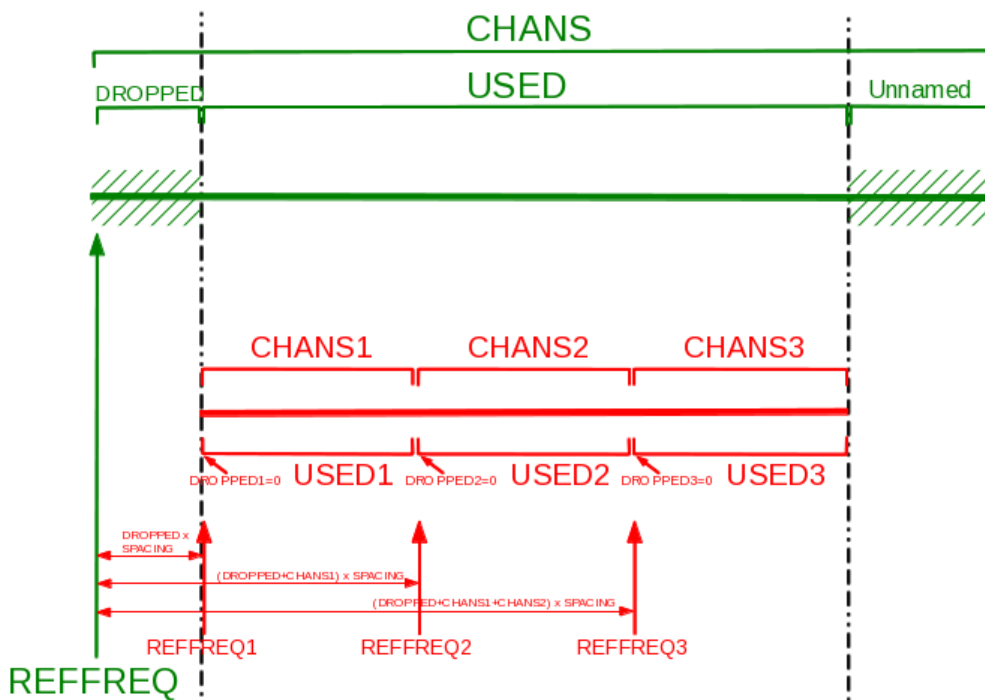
CHANS

DROPPED

USED

Unnamed

CHANS1

CHANS2

CHANS3

DROPPED1=0

USED1

DROPPED2=0

USED2

DROPPED3=0

USED3

DROPPED x SPACING

(DROPPED+CHANS1) x SPACING

(DROPPED+CHANS1+CHANS2) x SPACING

REFFREQ1

REFFREQ2

REFFREQ3

REFFREQ